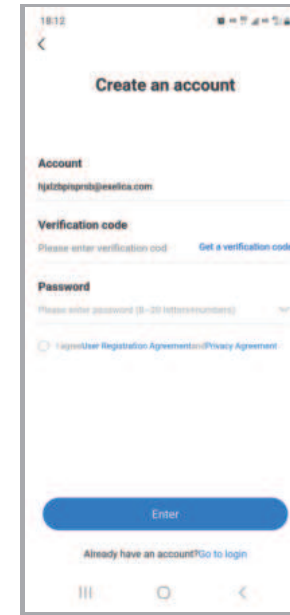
18:12

<

Create an account

Account

hjxlzbpisprob@exelica.com

Verification code

Please enter verification cod

Get a verification code

Password

Please enter password (8~20 letters+numbers)

I agreeUser Registration AgreementandPrivacy Agreement

Enter

Already have an account?Go to login

III O <